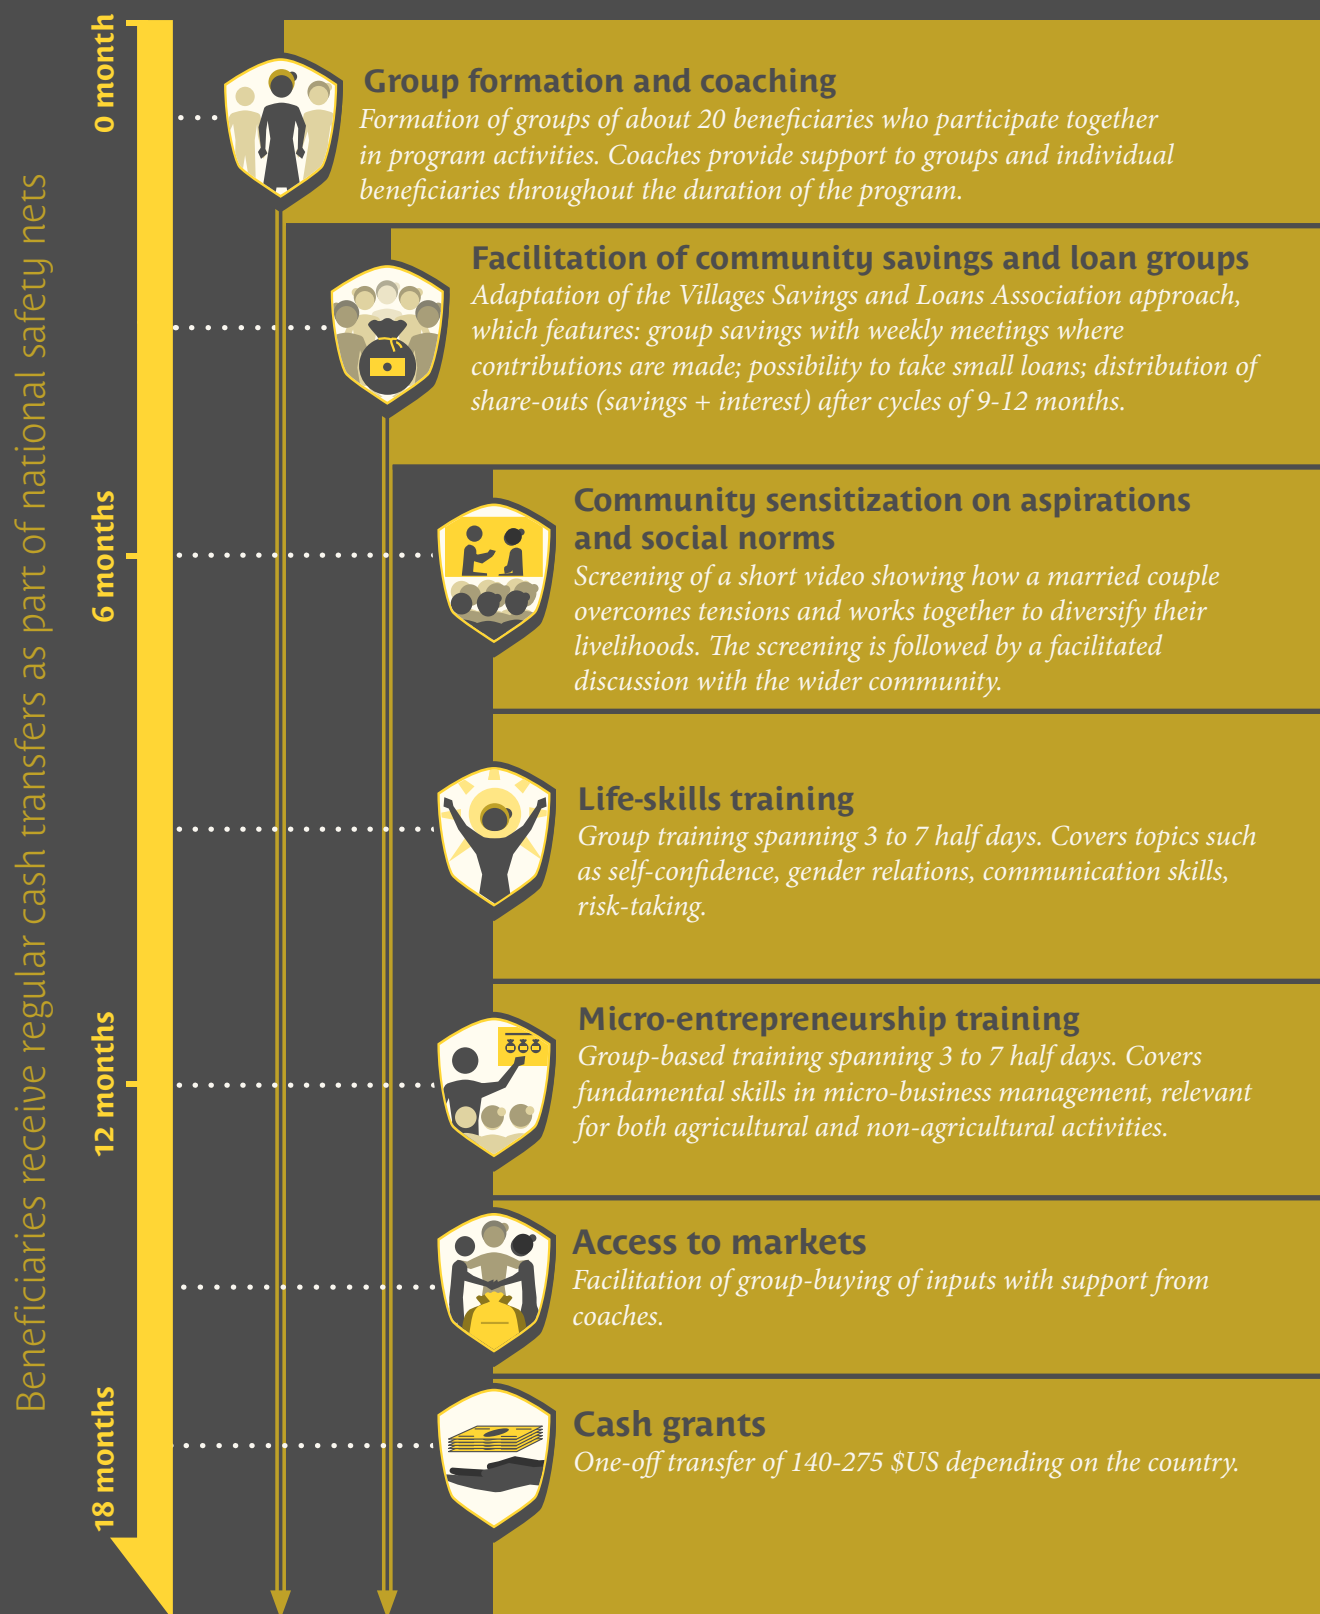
Beneficiaries receive regular cash transfers as part of national safety nets

0 month

6 months

12 months

18 months

Group formation and coaching
Formation of groups of about 20 beneficiaries who participate together in program activities. Coaches provide support to groups and individual beneficiaries throughout the duration of the program.

Facilitation of community savings and loan groups
Adaptation of the Villages Savings and Loans Association approach, which features: group savings with weekly meetings where contributions are made; possibility to take small loans; distribution of share-outs (savings + interest) after cycles of 9-12 months.

Community sensitization on aspirations and social norms
Screening of a short video showing how a married couple overcomes tensions and works together to diversify their livelihoods. The screening is followed by a facilitated discussion with the wider community.

Life-skills training
Group training spanning 3 to 7 half days. Covers topics such as self-confidence, gender relations, communication skills, risk-taking.

Micro-entrepreneurship training
Group-based training spanning 3 to 7 half days. Covers fundamental skills in micro-business management, relevant for both agricultural and non-agricultural activities.

Access to markets
Facilitation of group-buying of inputs with support from coaches.

Cash grants
One-off transfer of 140-275 $US depending on the country.